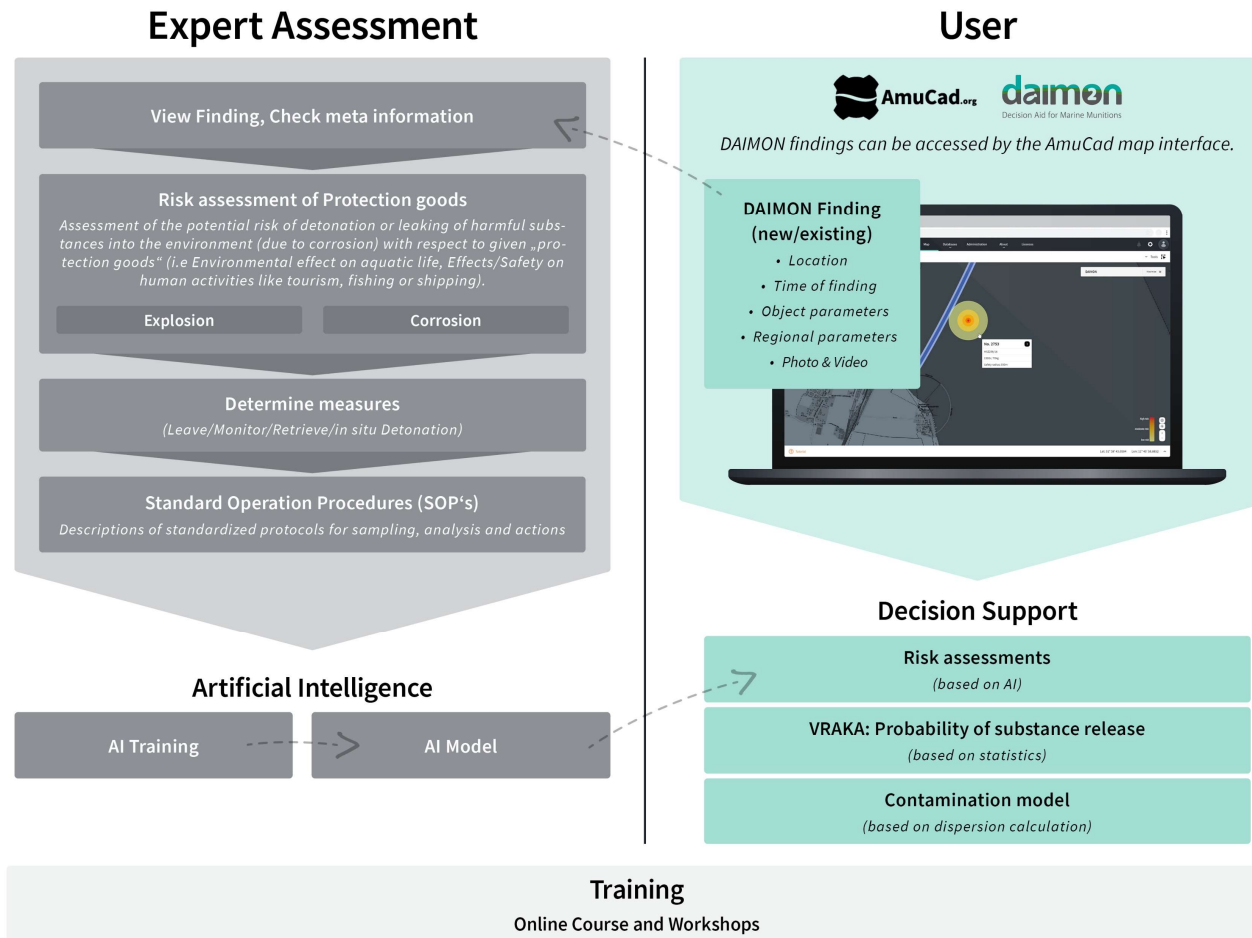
Expert Assessment

View Finding, Check meta information

Risk assessment of Protection goods

Assessment of the potential risk of detonation or leaking of harmful substances into the environment (due to corrosion) with respect to given „protection goods“ (i.e Environmental effect on aquatic life, Effects/Safety on human activities like tourism, fishing or shipping).

Explosion

Corrosion

Determine measures

(Leave/Monitor/Retrieve/in situ Detonation)

Standard Operation Procedures (SOP‘s)

Descriptions of standardized protocols for sampling, analysis and actions

Artificial Intelligence

AI Training

AI Model

User

AmuCad.org

daimon

Decision Aid for Marine Munitions

DAIMON findings can be accessed by the AmuCad map interface.

DAIMON Finding (new/existing)

• Location

• Time of finding

• Object parameters

• Regional parameters

• Photo & Video

Decision Support

Risk assessments

(based on AI)

VRAKA: Probability of substance release

(based on statistics)

Contamination model

(based on dispersion calculation)

Training

Online Course and Workshops